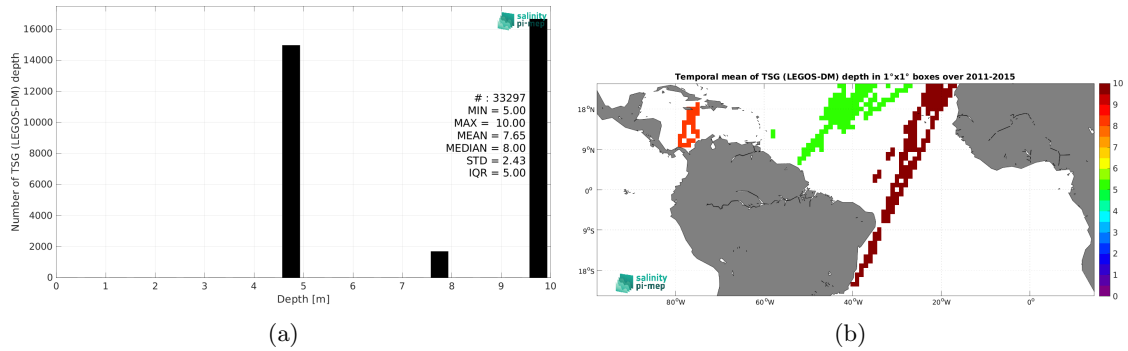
salinity pi-mep

Number of TSG (LEGOS-DM) depth

16000
14000
12000
10000
8000
6000
4000
2000
0

0 1 2 3 4 5 6 7 8 9 10

Depth [m]

# : 33297
MIN = 5.00
MAX = 10.00
MEAN = 7.65
MEDIAN = 8.00
STD = 2.43
IQR = 5.00

(a)

Temporal mean of TSG (LEGOS-DM) depth in 1°x1° boxes over 2011-2015

18°N
9°N
0°
9°S
18°S

80°W 60°W 40°W 20°W 0°

10
9
8
7
6
5
4
3
2
1
0

salinity pi-mep

(b)